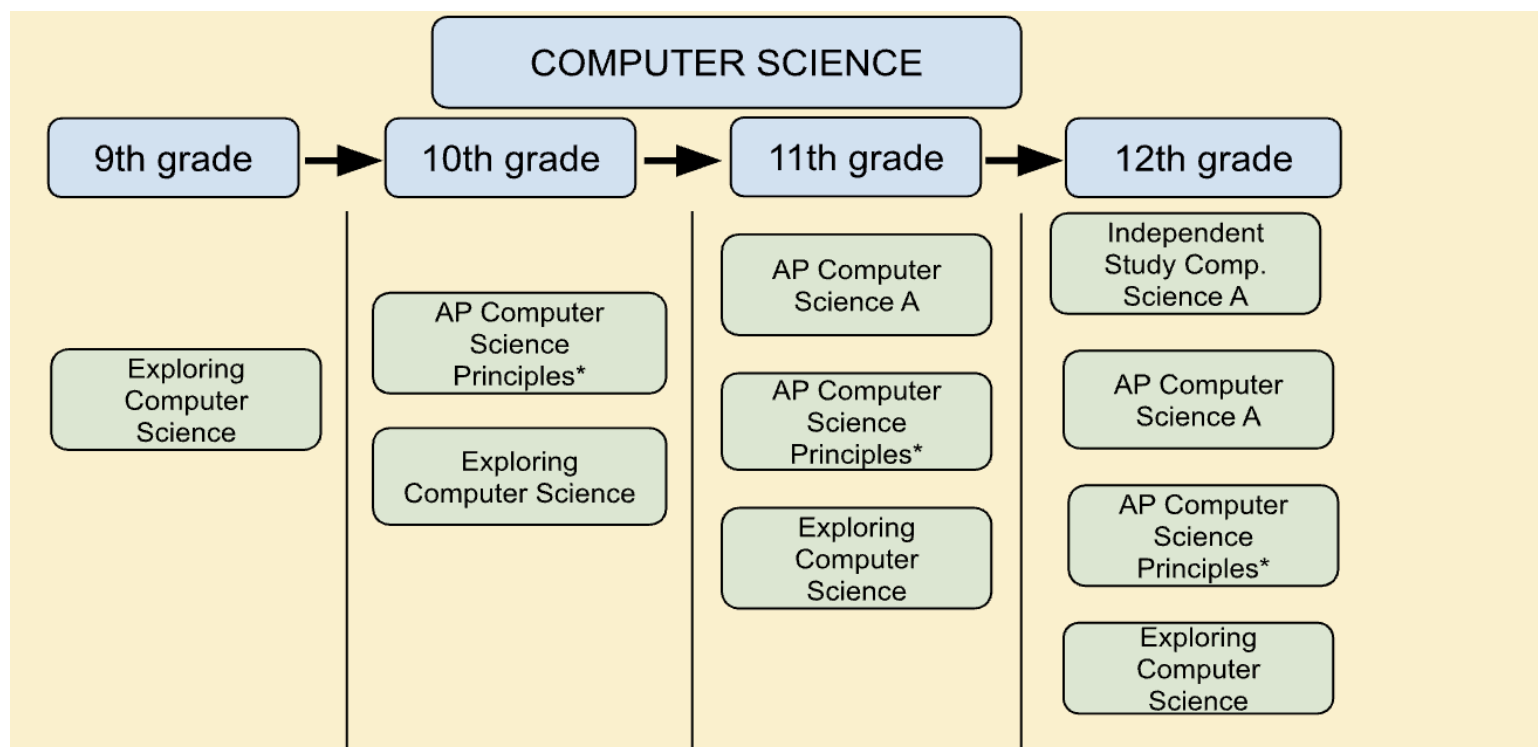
COMPUTER SCIENCE

9th grade

10th grade

11th grade

12th grade

Exploring Computer Science

AP Computer Science Principles*

Exploring Computer Science

AP Computer Science A

AP Computer Science Principles*

Exploring Computer Science

Independent Study Comp. Science A

AP Computer Science A

AP Computer Science Principles*

Exploring Computer Science